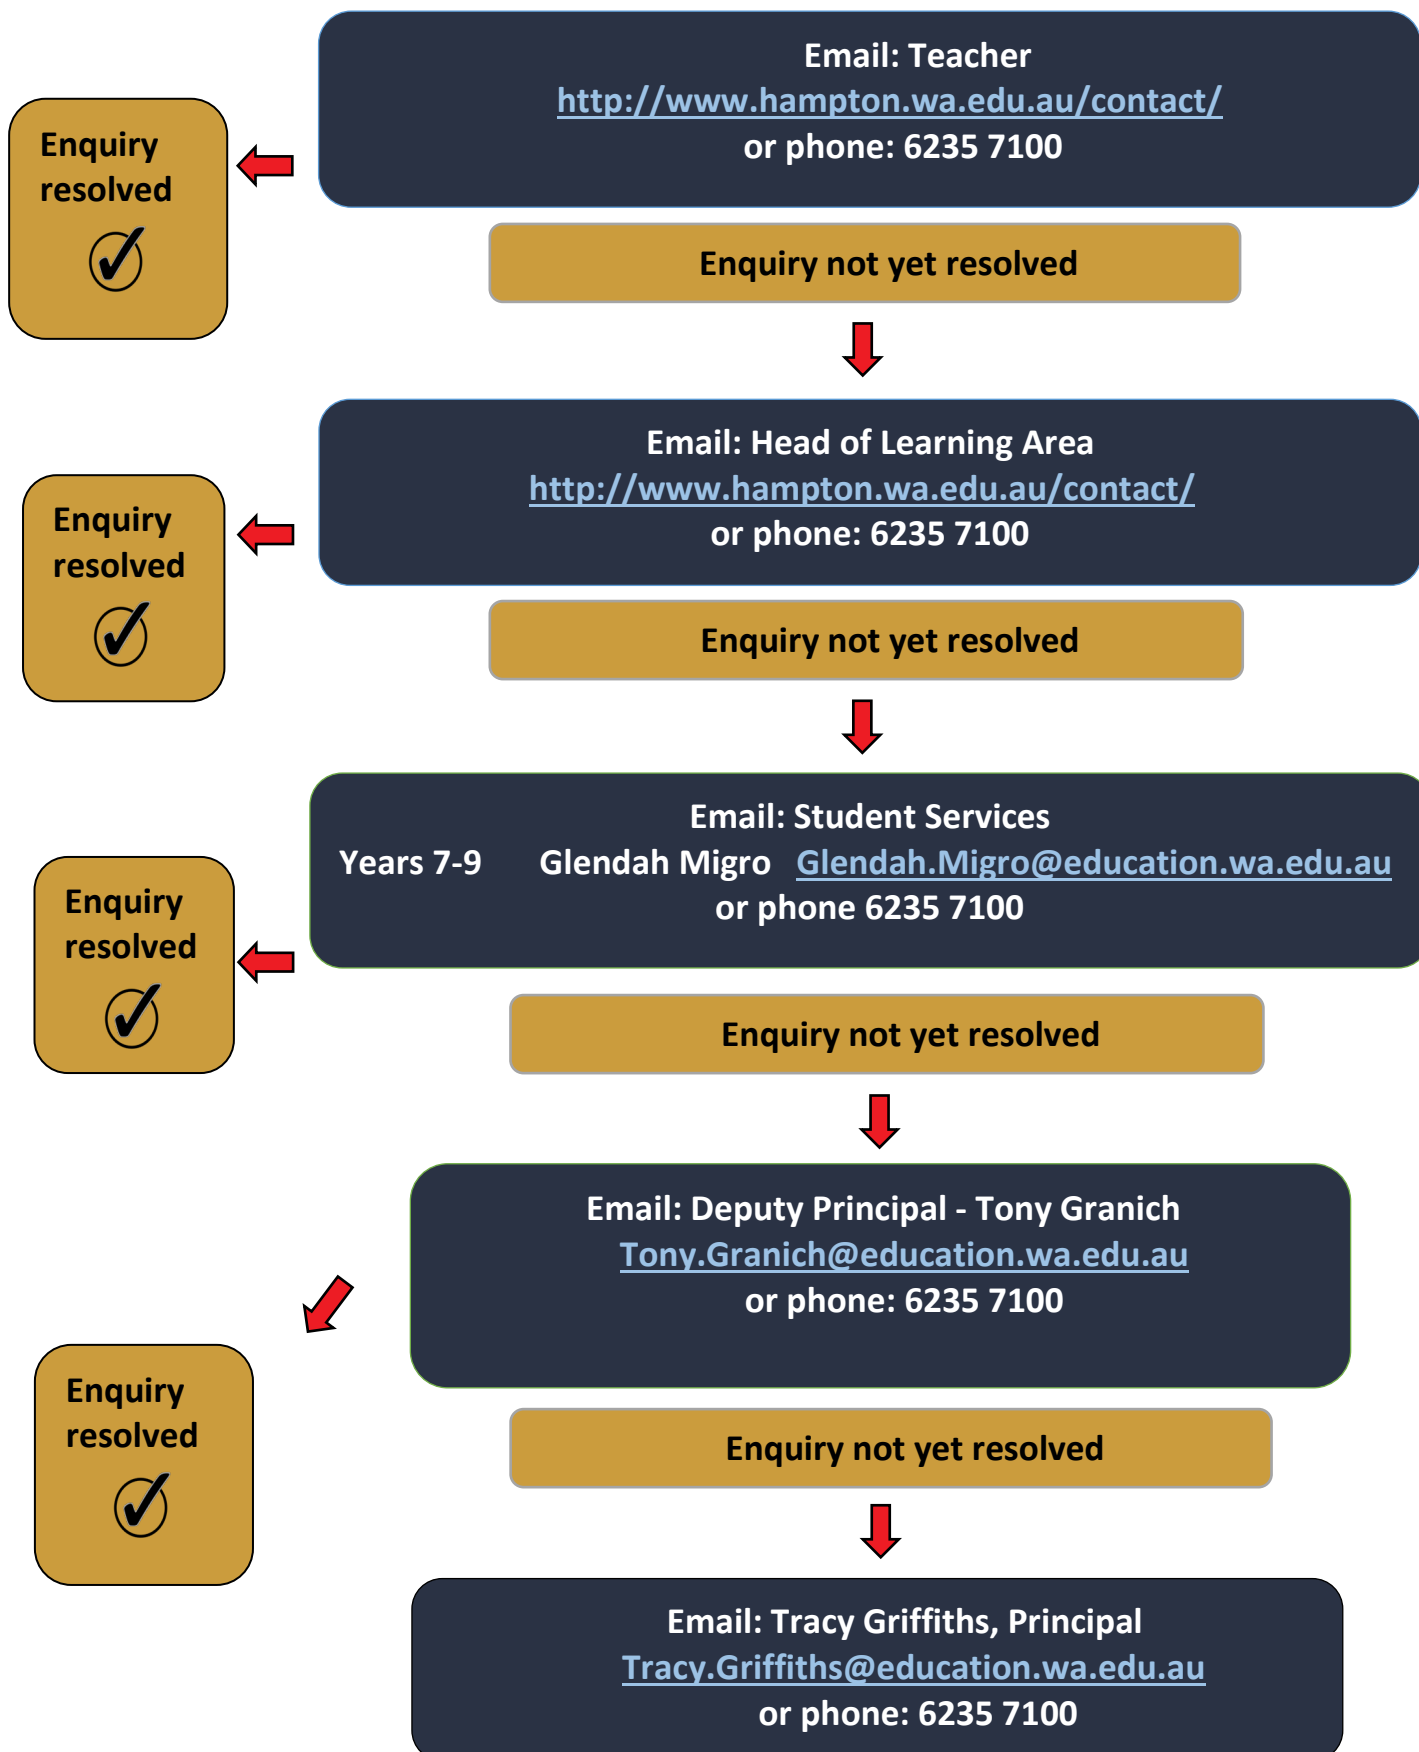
Email: Teacher
http://www.hampton.wa.edu.au/contact/
or phone: 6235 7100

Enquiry resolved ✓

Enquiry not yet resolved

Email: Head of Learning Area
http://www.hampton.wa.edu.au/contact/
or phone: 6235 7100

Enquiry resolved ✓

Enquiry not yet resolved

Email: Student Services
Years 7-9 Glendah Migro Glendah.Migro@education.wa.edu.au
or phone 6235 7100

Enquiry resolved ✓

Enquiry not yet resolved

Email: Deputy Principal - Tony Granich
Tony.Granich@education.wa.edu.au
or phone: 6235 7100

Enquiry resolved ✓

Enquiry not yet resolved

Email: Tracy Griffiths, Principal
Tracy.Griffiths@education.wa.edu.au
or phone: 6235 7100